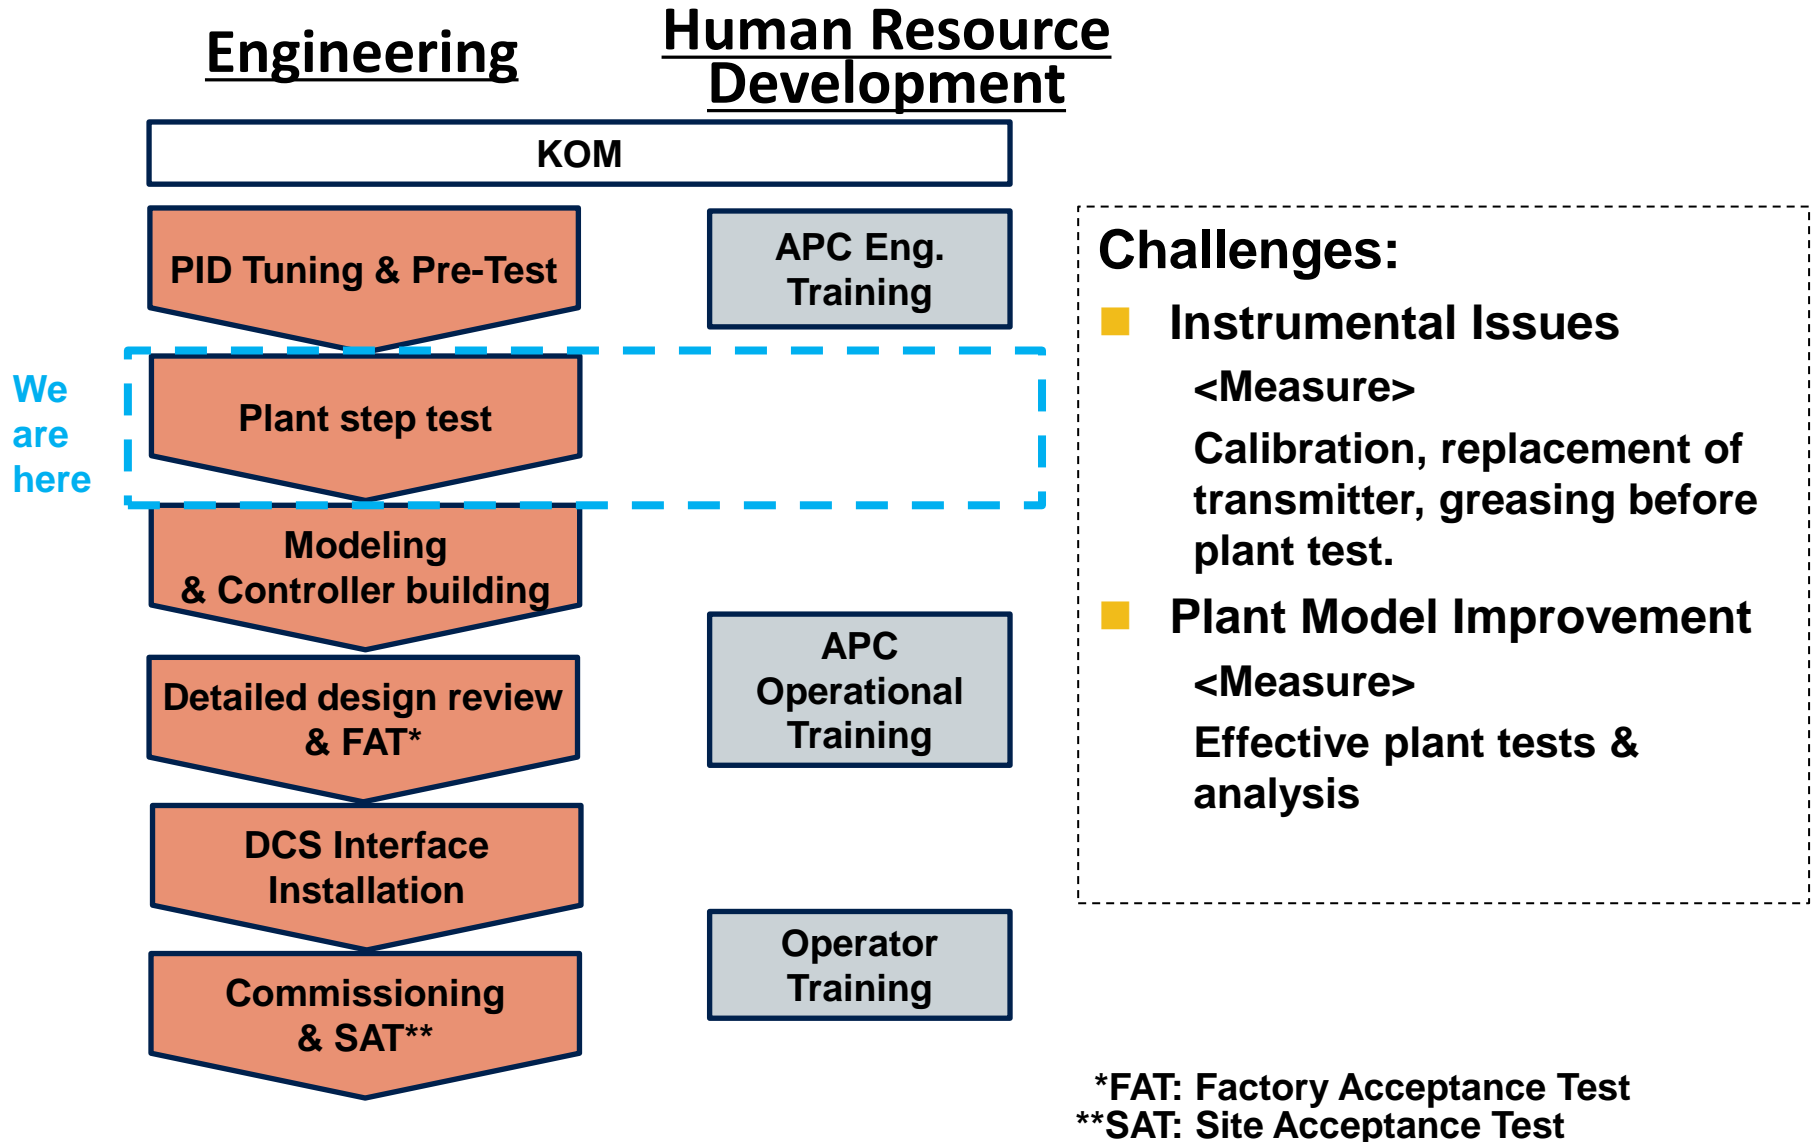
Engineering

Human Resource Development

KOM

PID Tuning & Pre-Test

APC Eng. Training

We are here

Plant step test

Modeling & Controller building

Detailed design review & FAT*

APC Operational Training

DCS Interface Installation

Commissioning & SAT**

Operator Training

Challenges:

Instrumental Issues

<Measure>

Calibration, replacement of transmitter, greasing before plant test.

Plant Model Improvement

<Measure>

Effective plant tests & analysis

*FAT: Factory Acceptance Test
**SAT: Site Acceptance Test